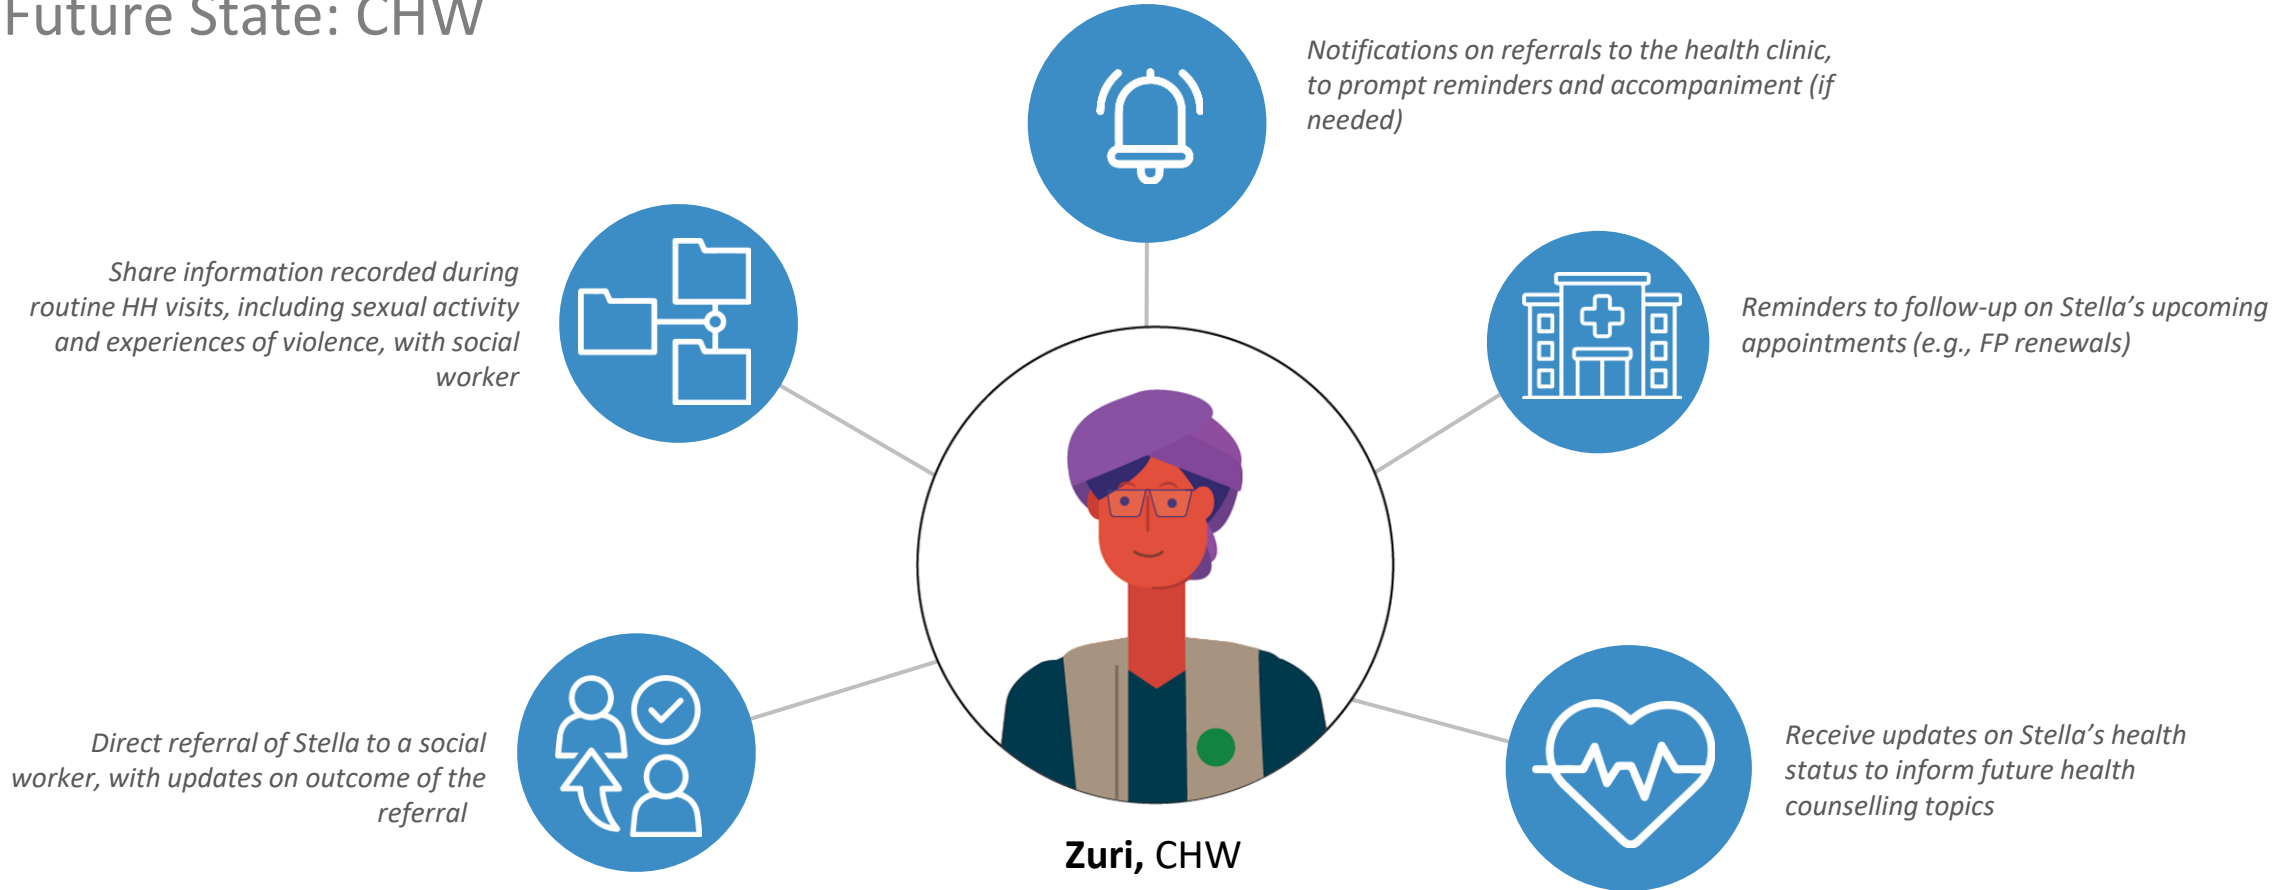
Future State: CHW

Notifications on referrals to the health clinic, to prompt reminders and accompaniment (if needed)

Share information recorded during routine HH visits, including sexual activity and experiences of violence, with social worker

Reminders to follow-up on Stella's upcoming appointments (e.g., FP renewals)

Direct referral of Stella to a social worker, with updates on outcome of the referral

Receive updates on Stella's health status to inform future health counselling topics

Zuri, CHW